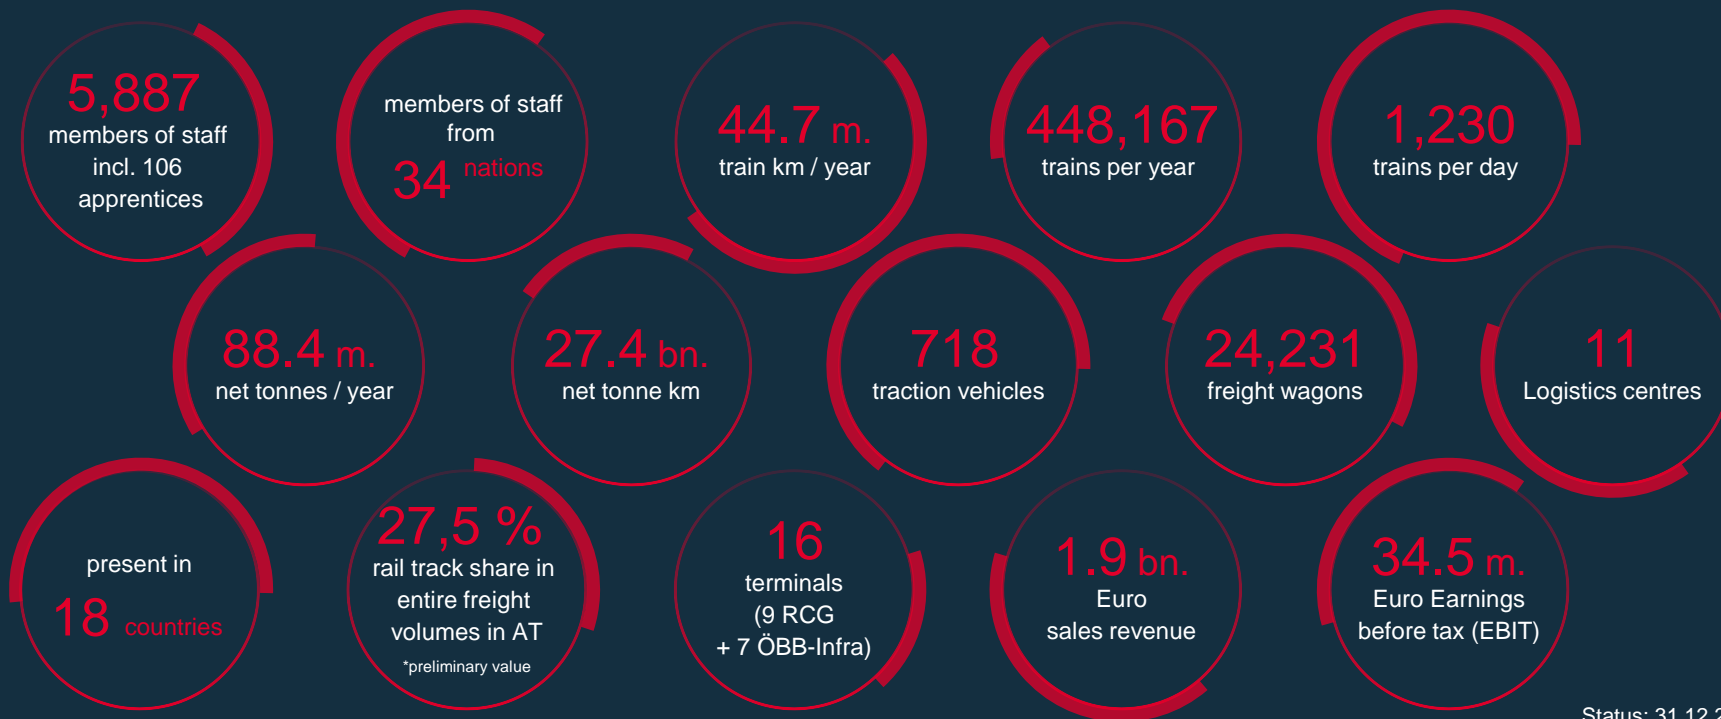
5,887
members of staff incl. 106 apprentices

members of staff from
34 nations

44.7 m.
train km / year

448,167
trains per year

1,230
trains per day

88.4 m.
net tonnes / year

27.4 bn.
net tonne km

718
traction vehicles

24,231
freight wagons

11
Logistics centres

present in
18 countries

27,5 %
rail track share in entire freight volumes in AT
*preliminary value

16
terminals
(9 RCG
+ 7 ÖBB-Infra)

1.9 bn.
Euro
sales revenue

34.5 m.
Euro Earnings before tax (EBIT)

Status: 31.12.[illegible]